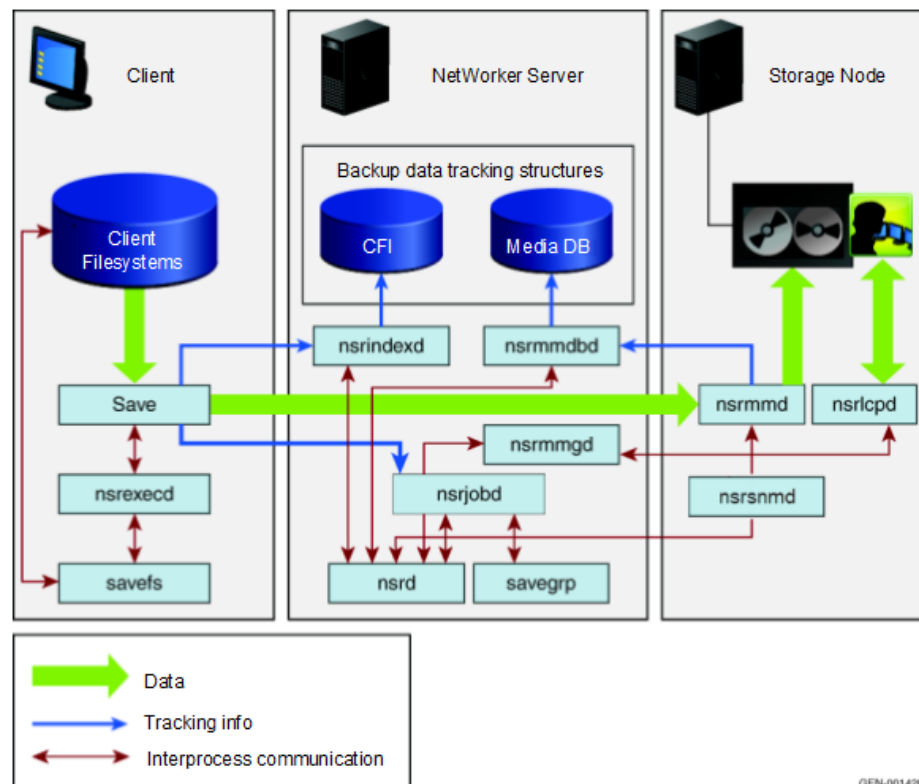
Client

NetWorker Server

Storage Node

Backup data tracking structures

Client Filesystems

CFI

Media DB

nsrindexd

nsrmmdbd

Save

nsrmmd

nsrlcpd

nsrmmgd

nsrexecd

nsrjobd

nsrsnmd

savefs

nsrd

savegrp

Data

Tracking info

Interprocess communication

GEN-00142